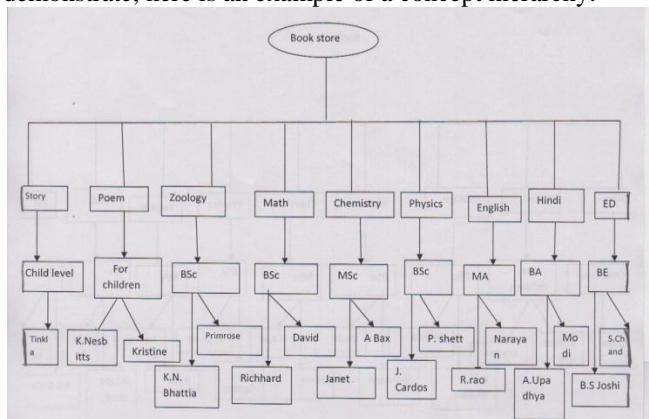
demonstrate, here is an example of a concept hierarchy:

Book store

Story
Child level
Tinkla

Poem
For children
K.Nesbitts
Kristine

Zoology
BSc
Primrose
K.N. Bhattia

Math
BSc
David
Richhard

Chemistry
MSc
A Bax
Janet

Physics
BSc
P. shett
J. Cardos

English
MA
Narayan
R.rao

Hindi
BA
Modi
A.Upadhya

ED
BE
S.Chand
B.S Joshi